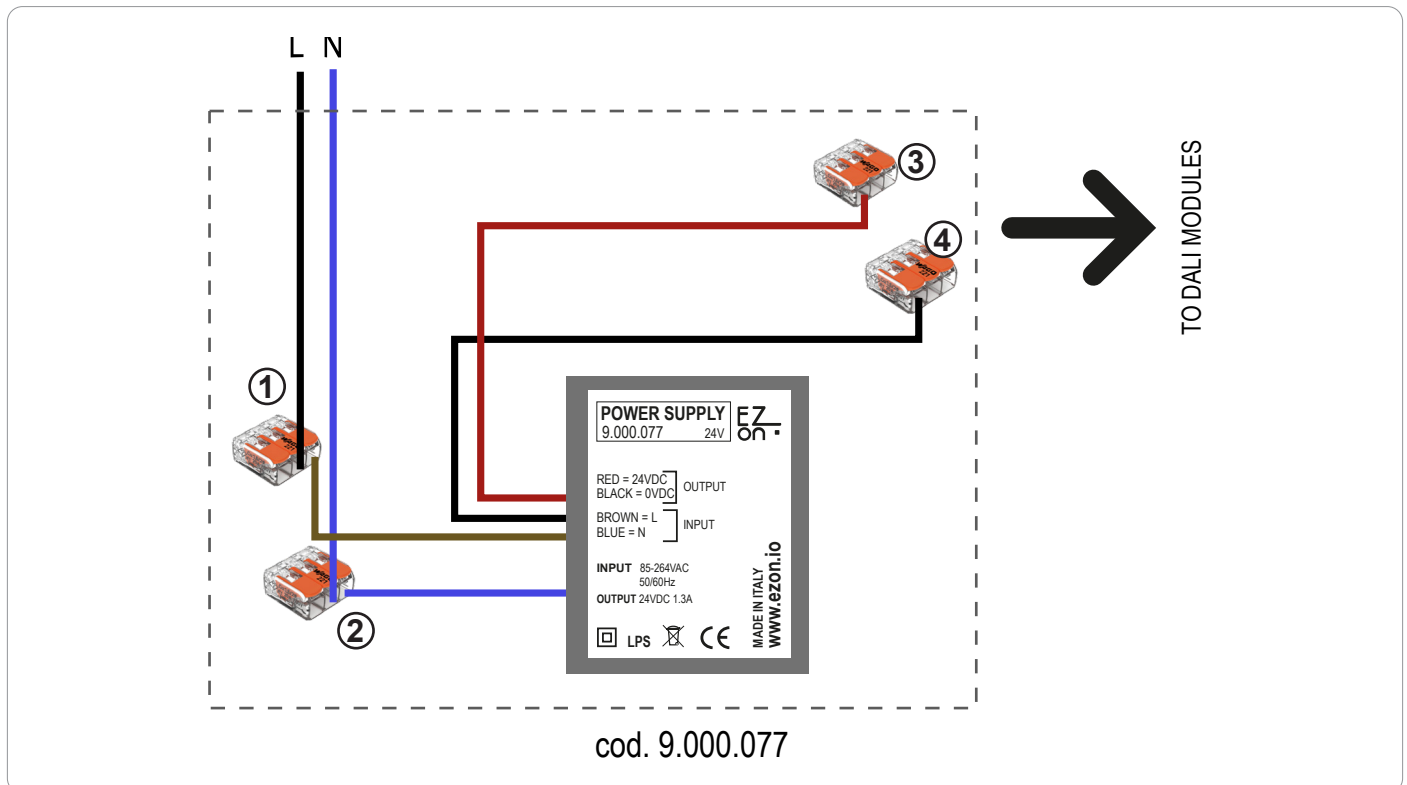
L N

3

4

TO DALI MODULES

1

2

POWER SUPPLY
9.000.077 24V

EZ
on

RED = 24VDC
BLACK = 0VDC
OUTPUT

BROWN = L
BLUE = N
INPUT

INPUT 85-264VAC
50/60Hz
OUTPUT 24VDC 1.3A

MADE IN ITALY
www.ezon.io

LPS CE

cod. 9.000.077